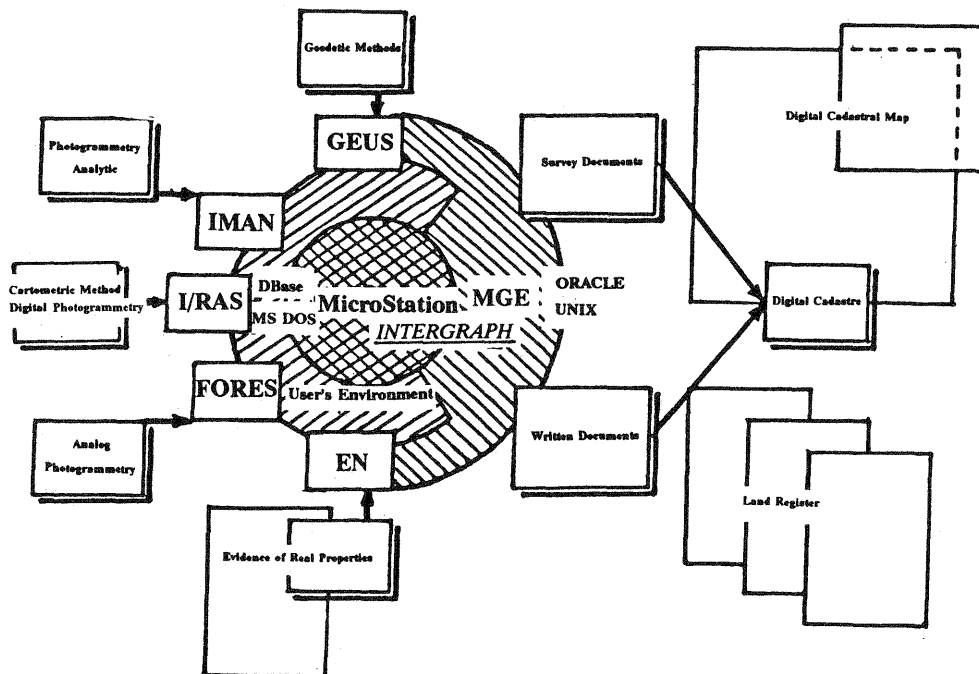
Geodetic Methods

GEUS

Photogrammetry Analytic

IMAN

Cartometric Method Digital Photogrammetry

I/RAS

DBase

MS DOS

MicroStation

MGE

INTERGRAPH

ORACLE

UNIX

FORES

User's Environment

Analog Photogrammetry

EN

Evidence of Real Properties

Survey Documents

Written Documents

Digital Cadastral Map

Digital Cadastre

Land Register